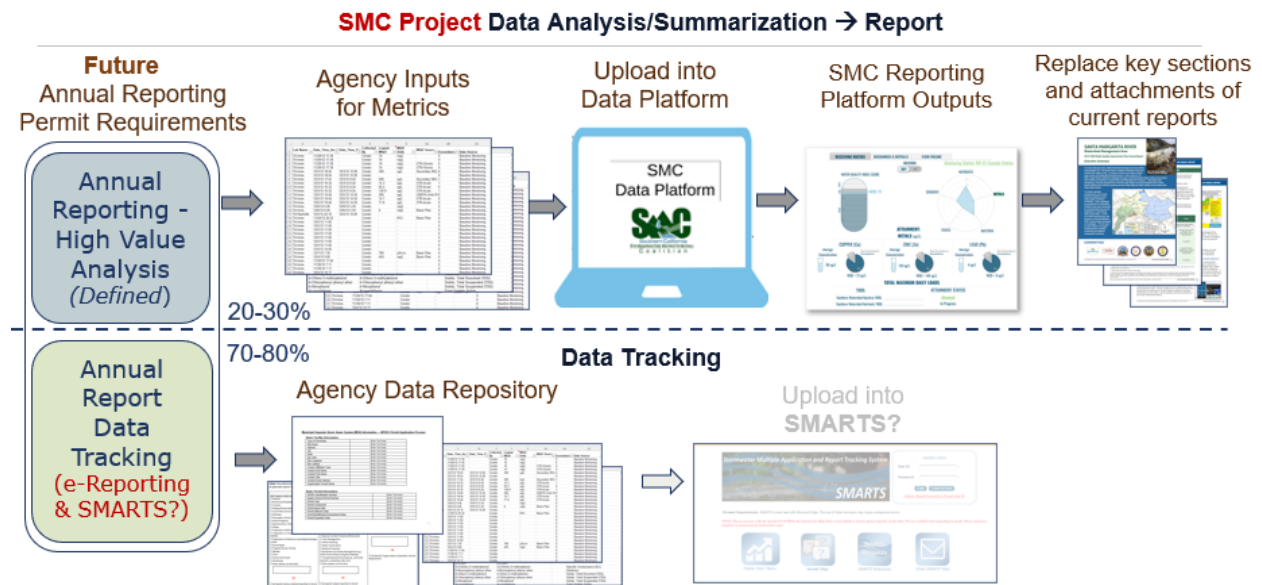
SMC Project Data Analysis/Summarization → Report

Future
Annual Reporting
Permit Requirements

Agency Inputs
for Metrics

Upload into
Data Platform

SMC Reporting
Platform Outputs

Replace key sections
and attachments of
current reports

Annual
Reporting -
High Value
Analysis
(Defined)

SMC
Data Platform

SMC
Southern California
Stormwater Monitoring
Coalition

20-30%

70-80%

Data Tracking

Annual
Report
Data
Tracking
(e-Reporting
& SMARTS?)

Agency Data Repository

Upload into
SMARTS?

Stormwater Multiple Application and Report Tracking System

SMARTS